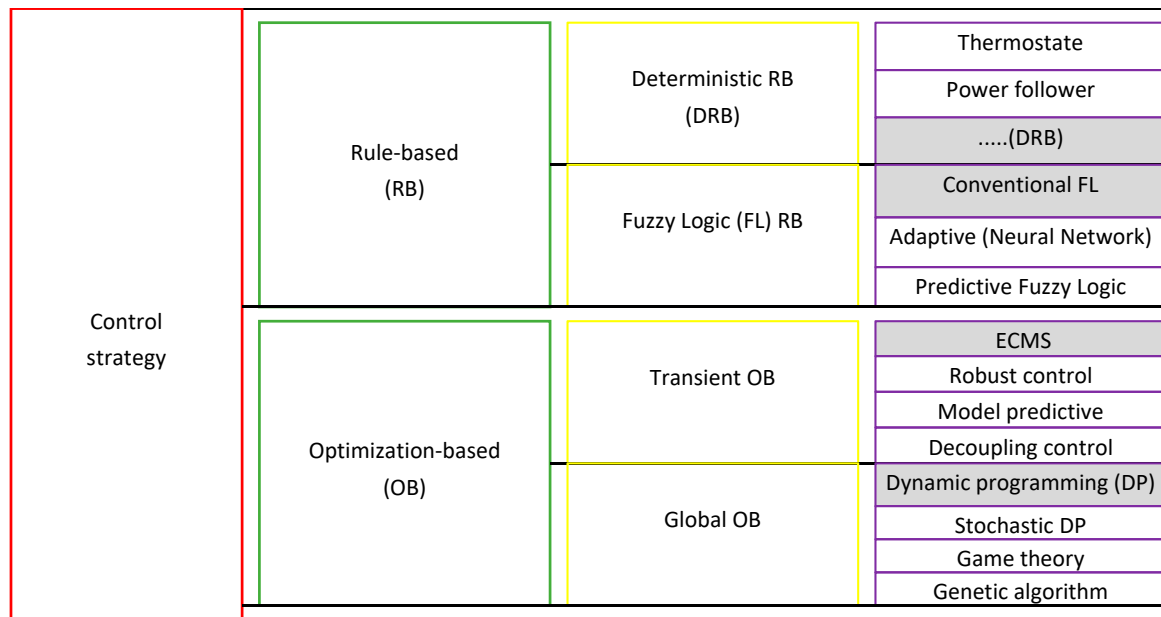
Control strategy

Rule-based (RB)

Deterministic RB (DRB)

Thermostate

Power follower

.....(DRB)

Fuzzy Logic (FL) RB

Conventional FL

Adaptive (Neural Network)

Predictive Fuzzy Logic

Optimization-based (OB)

Transient OB

ECMS

Robust control

Model predictive

Decoupling control

Global OB

Dynamic programming (DP)

Stochastic DP

Game theory

Genetic algorithm